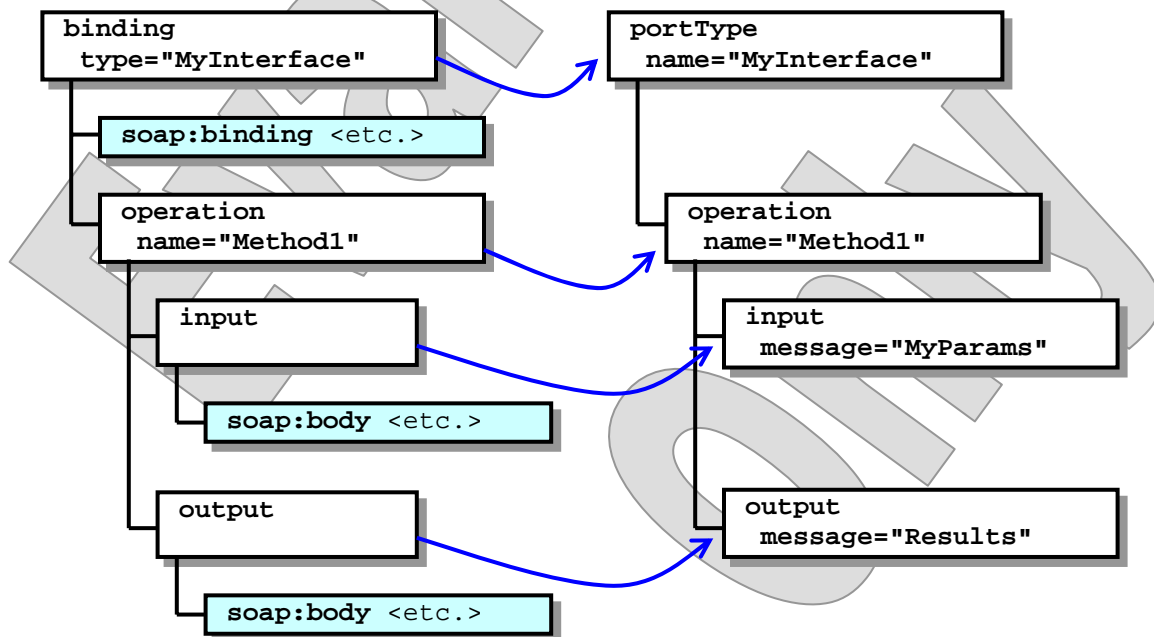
binding
type="MyInterface"

soap:binding <etc.>

operation
name="Method1"

input

soap:body <etc.>

output

soap:body <etc.>

portType
name="MyInterface"

operation
name="Method1"

input
message="MyParams"

output
message="Results"